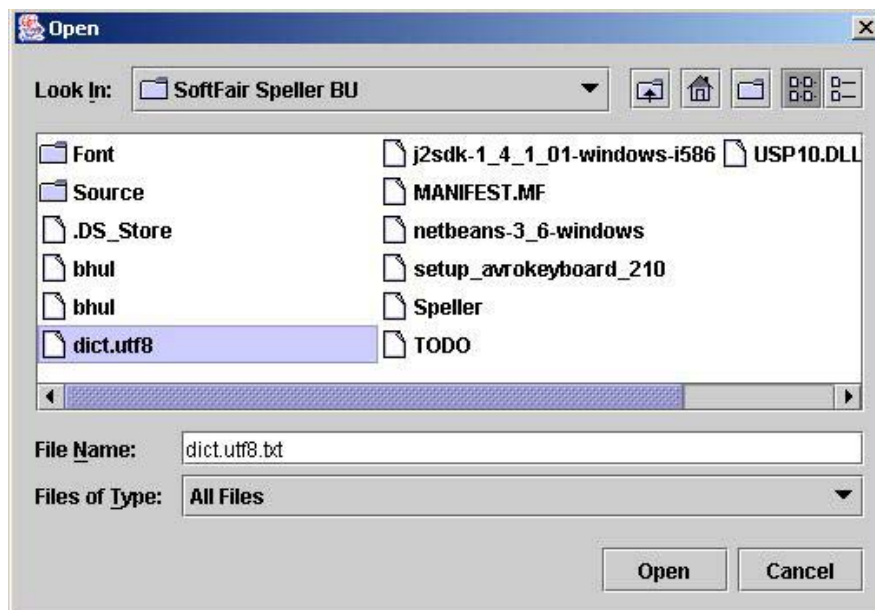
Open

Look In: SoftFair Speller BU

Font
Source
.DS_Store
bhul
bhul
dict.utf8
j2sdk-1_4_1_01-windows-i586
MANIFEST.MF
netbeans-3_6-windows
setup_avrokeyboard_210
Speller
TODO
USP10.DLL

File Name: dict.utf8.txt

Files of Type: All Files

Open Cancel